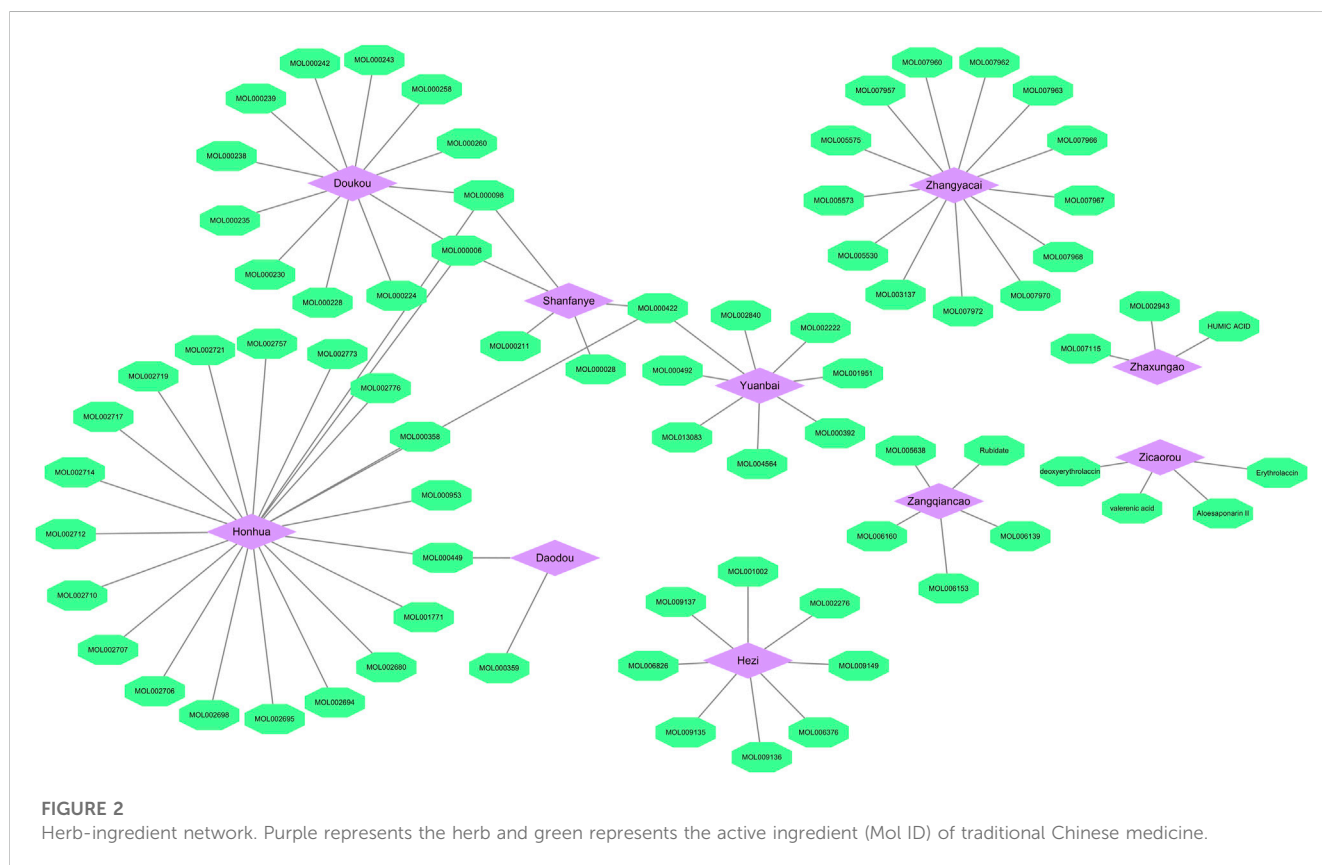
MOL000242
MOL000243
MOL000239
MOL000258
MOL000260
MOL000238
Doukou
MOL000098
MOL000235
MOL000006
MOL000230
MOL000228
MOL000224
Shanfanye
MOL000211
MOL000028
MOL000422

MOL007960
MOL007962
MOL007957
MOL007963
MOL005575
MOL007966
Zhangyacai
MOL005573
MOL007967
MOL005530
MOL007968
MOL003137
MOL007972
MOL007970

MOL002840
MOL002222
MOL000492
Yuanbai
MOL001951
MOL013083
MOL000392
MOL004564

MOL002943
HUMIC ACID
MOL007115
Zhaxungao

MOL002721
MOL002757
MOL002773
MOL002719
MOL002776
MOL002717
MOL000358
MOL002714
MOL000953
MOL002712
Honhua
MOL000449
Daodou
MOL002710
MOL001771
MOL002707
MOL002680
MOL002706
MOL002698
MOL002695
MOL002694
MOL000359

MOL005638
Rubidate
Zangqiancao
MOL006160
MOL006139
MOL006153

Zicaorou
deoxyerythrolaccin
Erythrolaccin
valerenic acid
Aloesaponarin II

MOL001002
MOL009137
MOL002276
MOL006826
Hezi
MOL009149
MOL009135
MOL006376
MOL009136

FIGURE 2
Herb-ingredient network. Purple represents the herb and green represents the active ingredient (Mol ID) of traditional Chinese medicine.